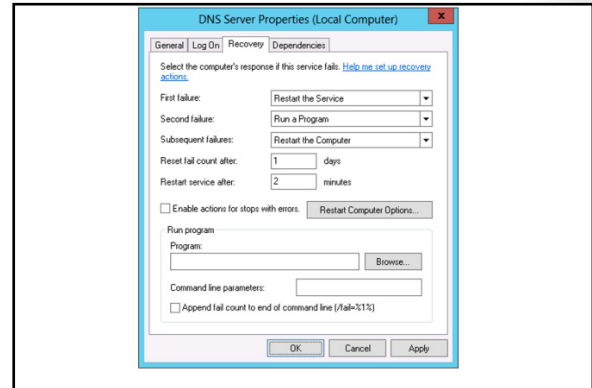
DNS Server Properties (Local Computer)

x

General | Log On | Recovery | Dependencies

Select the computer's response if this service fails. Help me set up recovery actions.

First failure: Restart the Service

Second failure: Run a Program

Subsequent failures: Restart the Computer

Reset fail count after: 1 days

Restart service after: 2 minutes

Enable actions for stops with errors.

Restart Computer Options...

Run program

Program:

Browse...

Command line parameters:

Append fail count to end of command line (/fail=%1%)

OK

Cancel

Apply